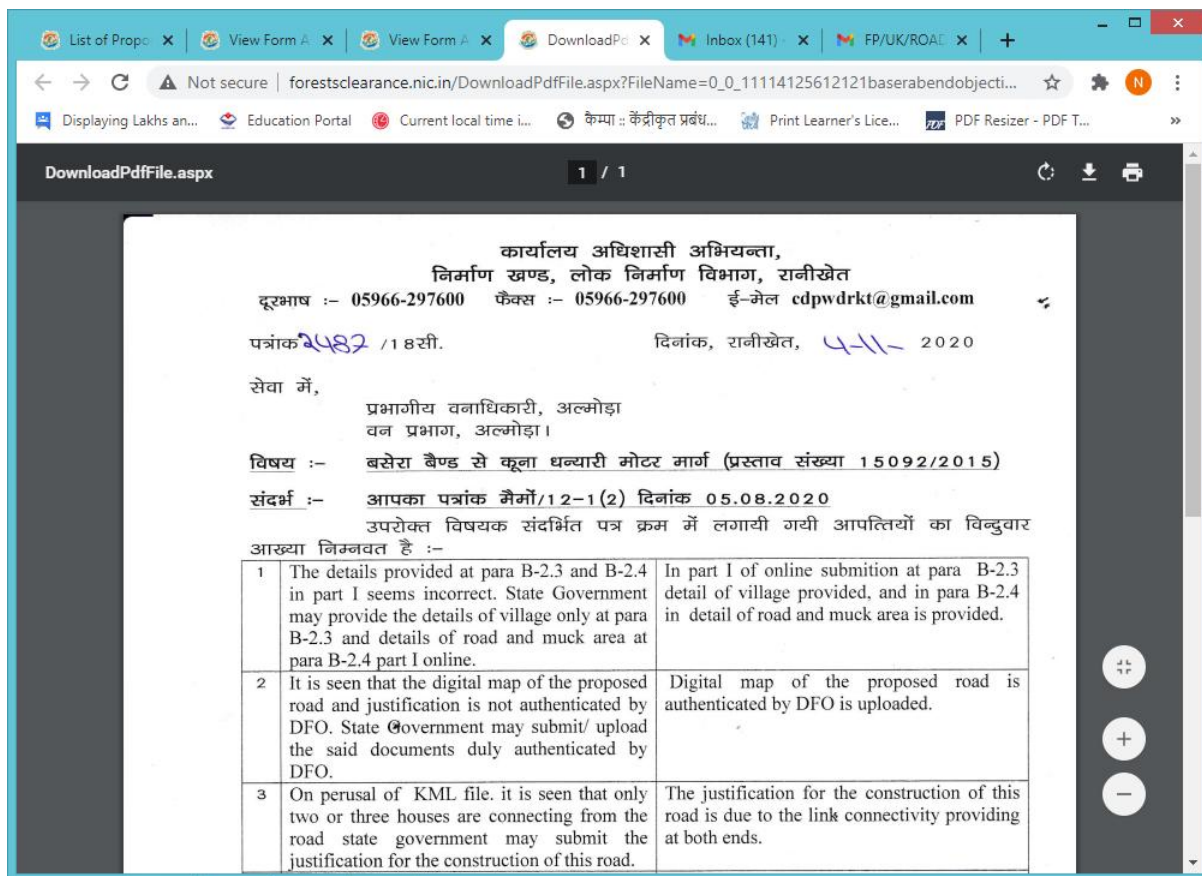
List of Propo × | View Form A × | View Form A × | DownloadPd × | Inbox (141) × | FP/UK/ROAD × | +

Not secure | forestsclearance.nic.in/DownloadPdfFile.aspx?FileName=0_0_11114125612121baserabendobjecti...

Displaying Lakhs an... | Education Portal | Current local time i... | केम्पा :: केंद्रीकृत प्रबंध... | Print Learner's Lice... | PDF Resizer - PDF T... | »

DownloadPdfFile.aspx | 1 / 1

कार्यालय अधिशासी अभियन्ता,
निर्माण खण्ड, लोक निर्माण विभाग, रानीखेत
दूरभाष :– 05966-297600 फैक्स :– 05966-297600 ई–मेल cdpwdrkt@gmail.com

पत्रांक 2482 /18सी. दिनांक, रानीखेत, 4-11- 2020

सेवा में,
प्रभागीय वनाधिकारी, अल्मोड़ा
वन प्रभाग, अल्मोड़ा।

विषय :– बसेरा बैण्ड से कूना धन्यारी मोटर मार्ग (प्रस्ताव संख्या 15092/2015)

संदर्भ :– आपका पत्रांक मैर्मो/12–1(2) दिनांक 05.08.2020

उपरोक्त विषयक संदर्भित पत्र क्रम में लगायी गयी आपत्तियों का विन्दुवार आख्या निम्नवत है :–

| 1 | The details provided at para B-2.3 and B-2.4 in part I seems incorrect. State Government may provide the details of village only at para B-2.3 and details of road and muck area at para B-2.4 part I online. | In part I of online submition at para B-2.3 detail of village provided, and in para B-2.4 in detail of road and muck area is provided. |
|---|---|---|
| 2 | It is seen that the digital map of the proposed road and justification is not authenticated by DFO. State Government may submit/ upload the said documents duly authenticated by DFO. | Digital map of the proposed road is authenticated by DFO is uploaded. |
| 3 | On perusal of KML file. it is seen that only two or three houses are connecting from the road state government may submit the justification for the construction of this road. | The justification for the construction of this road is due to the link connectivity providing at both ends. |